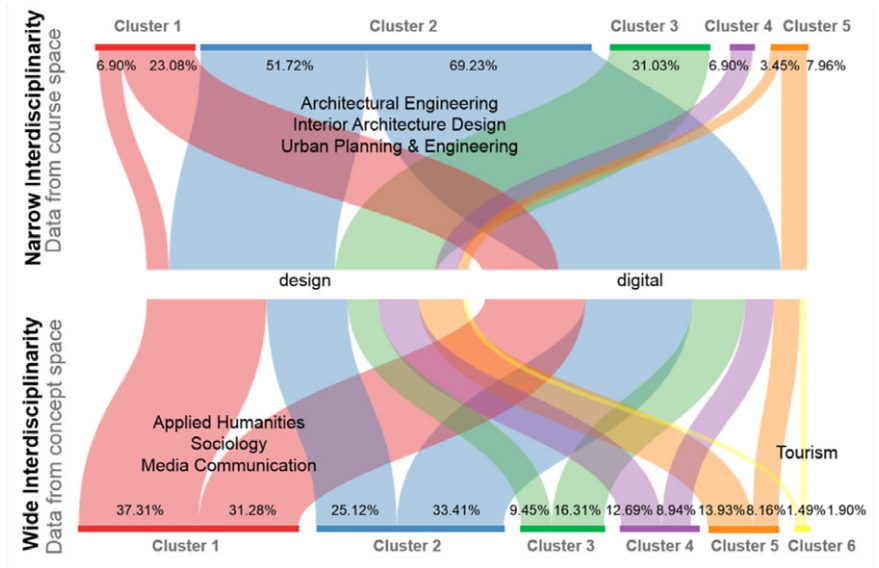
Narrow Interdisciplinarity
Data from course space

Cluster 1
Cluster 2
Cluster 3
Cluster 4
Cluster 5

6.90% 23.08% 51.72% 69.23% 31.03% 6.90% 3.45% 7.96%

Architectural Engineering
Interior Architecture Design
Urban Planning & Engineering

design
digital

Wide Interdisciplinarity
Data from concept space

Applied Humanities
Sociology
Media Communication

Tourism

37.31% 31.28% 25.12% 33.41% 9.45% 16.31% 12.69% 8.94% 13.93% 8.16% 1.49% 1.90%

Cluster 1
Cluster 2
Cluster 3
Cluster 4
Cluster 5
Cluster 6